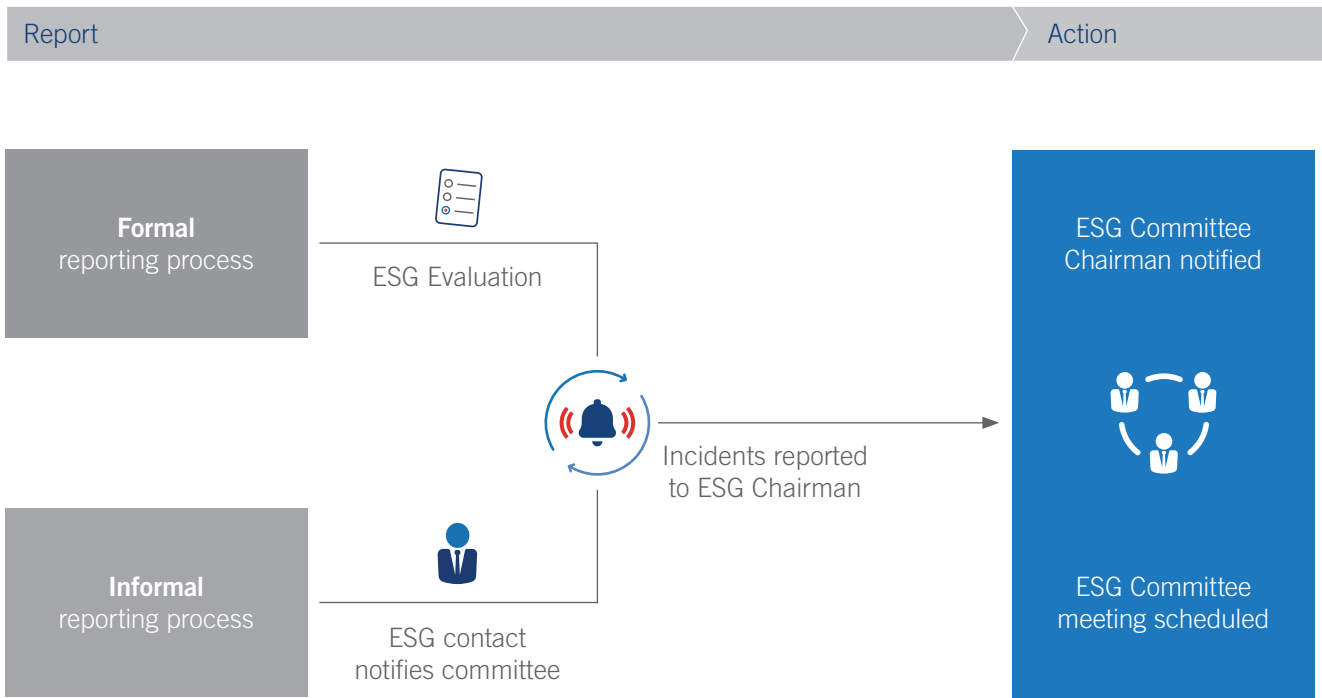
Report

Action

Formal
reporting process

ESG Evaluation

Informal
reporting process

ESG contact notifies committee

Incidents reported to ESG Chairman

ESG Committee Chairman notified

ESG Committee meeting scheduled